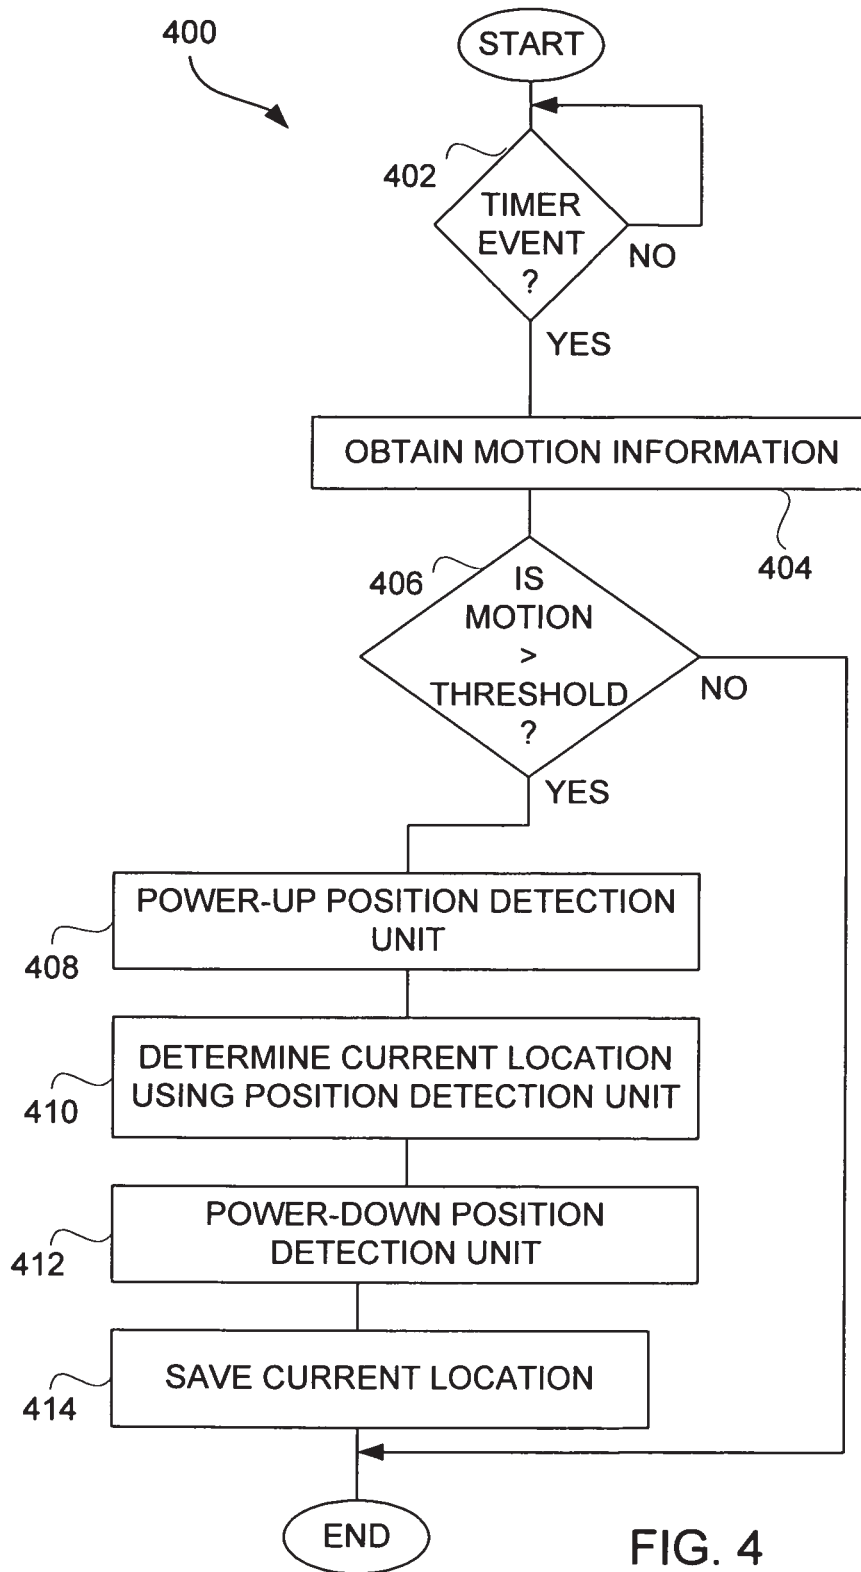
400

START

402

TIMER EVENT ?

NO

YES

OBTAIN MOTION INFORMATION

404

406

IS MOTION > THRESHOLD ?

NO

YES

POWER-UP POSITION DETECTION UNIT

408

DETERMINE CURRENT LOCATION USING POSITION DETECTION UNIT

410

POWER-DOWN POSITION DETECTION UNIT

412

SAVE CURRENT LOCATION

414

END

FIG. 4